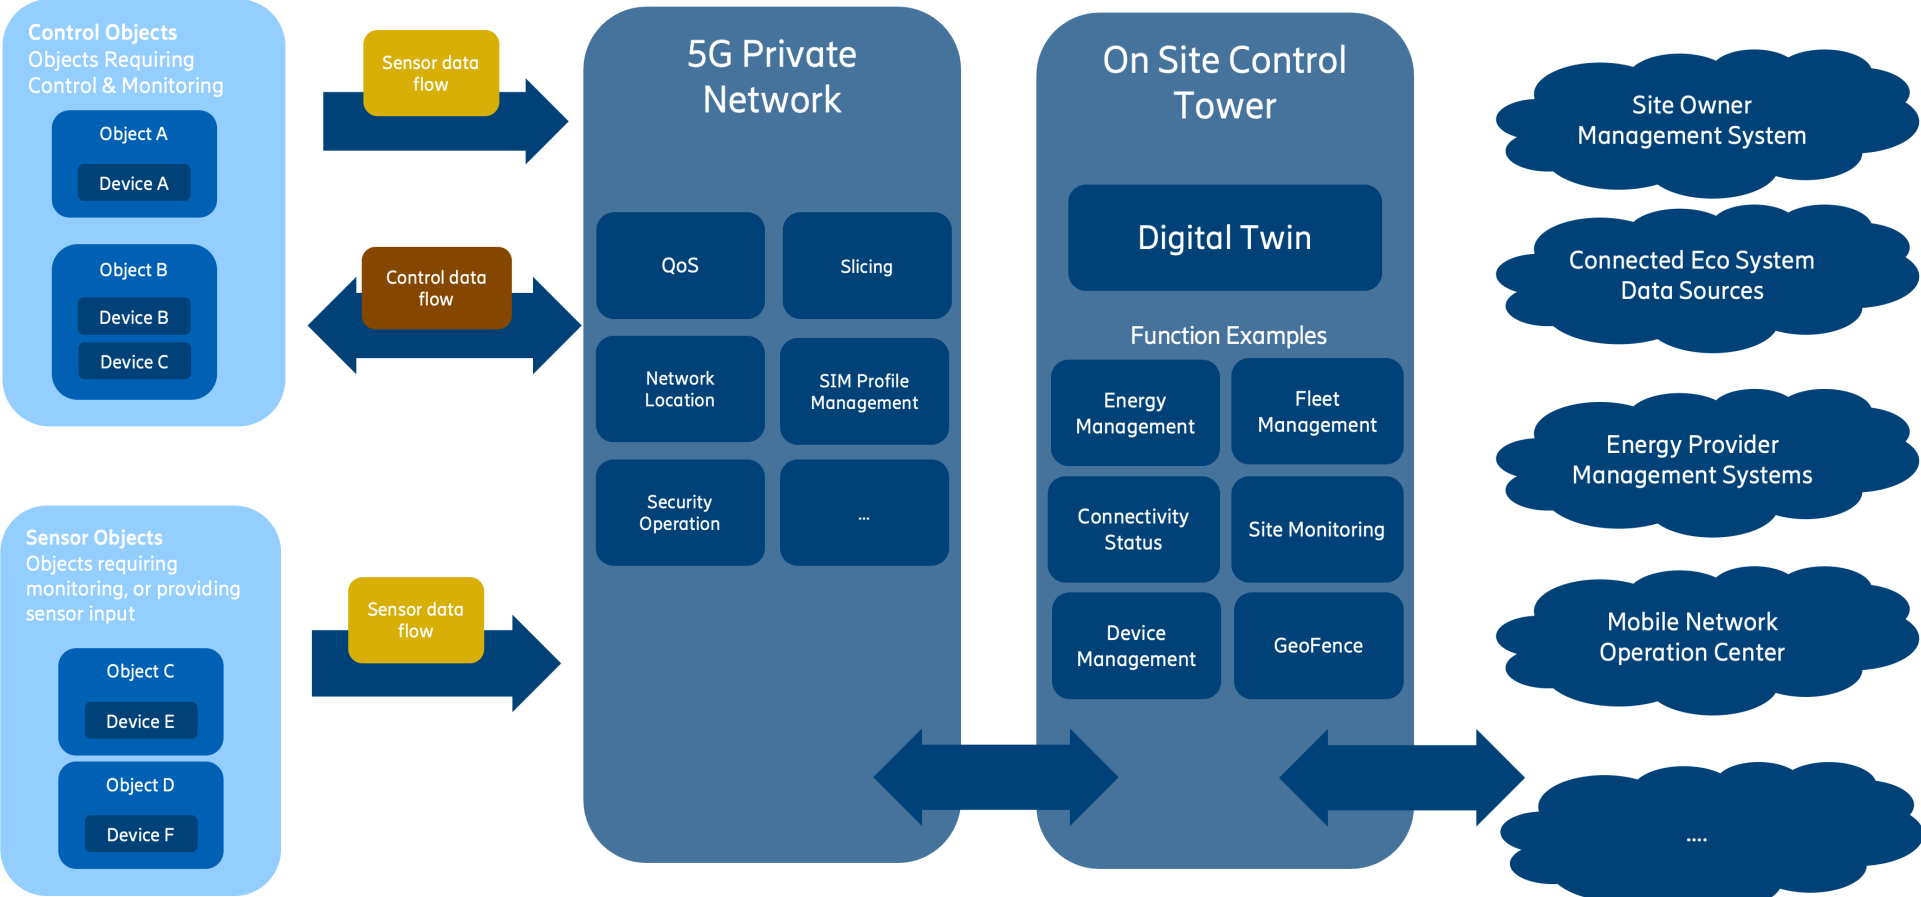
Control Objects
Objects Requiring Control & Monitoring

Object A
Device A

Object B
Device B
Device C

Sensor Objects
Objects requiring monitoring, or providing sensor input

Object C
Device E

Object D
Device F

Sensor data flow

Control data flow

Sensor data flow

5G Private Network

QoS
Slicing
Network Location
SIM Profile Management
Security Operation
...

On Site Control Tower

Digital Twin

Function Examples

Energy Management
Fleet Management
Connectivity Status
Site Monitoring
Device Management
GeoFence

Site Owner Management System

Connected Eco System Data Sources

Energy Provider Management Systems

Mobile Network Operation Center

....